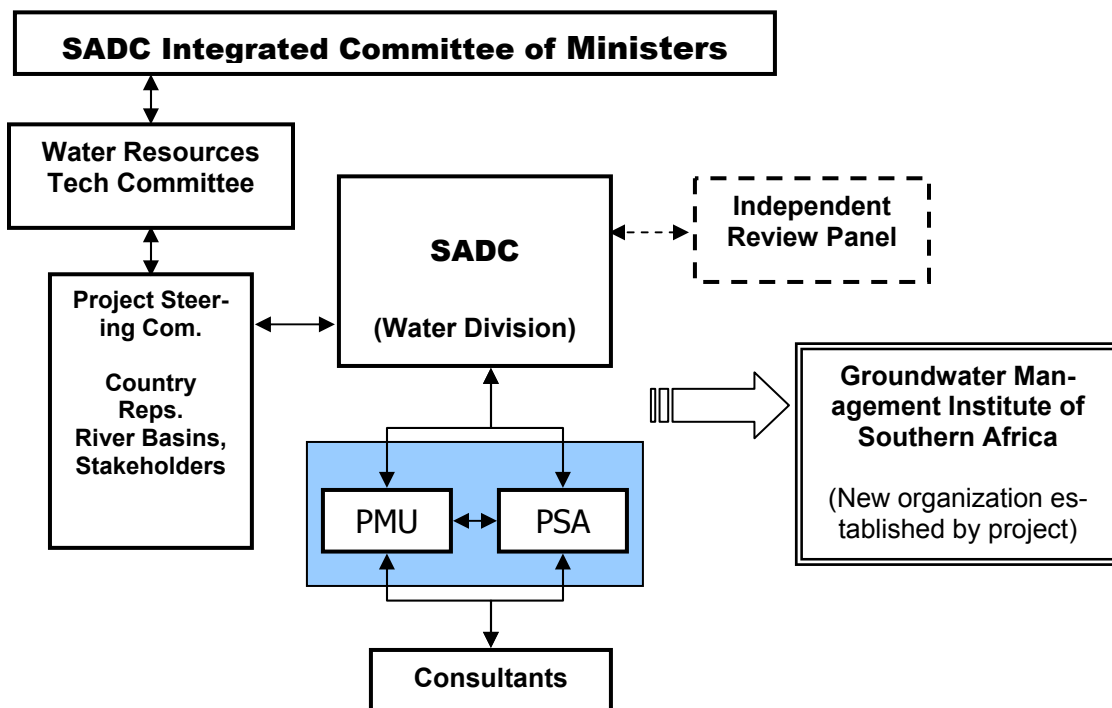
SADC Integrated Committee of Ministers

Water Resources Tech Committee

SADC

(Water Division)

Independent Review Panel

Project Steering Com.

Country Reps.
River Basins, Stakeholders

Groundwater Management Institute of Southern Africa

(New organization established by project)

PMU

PSA

Consultants